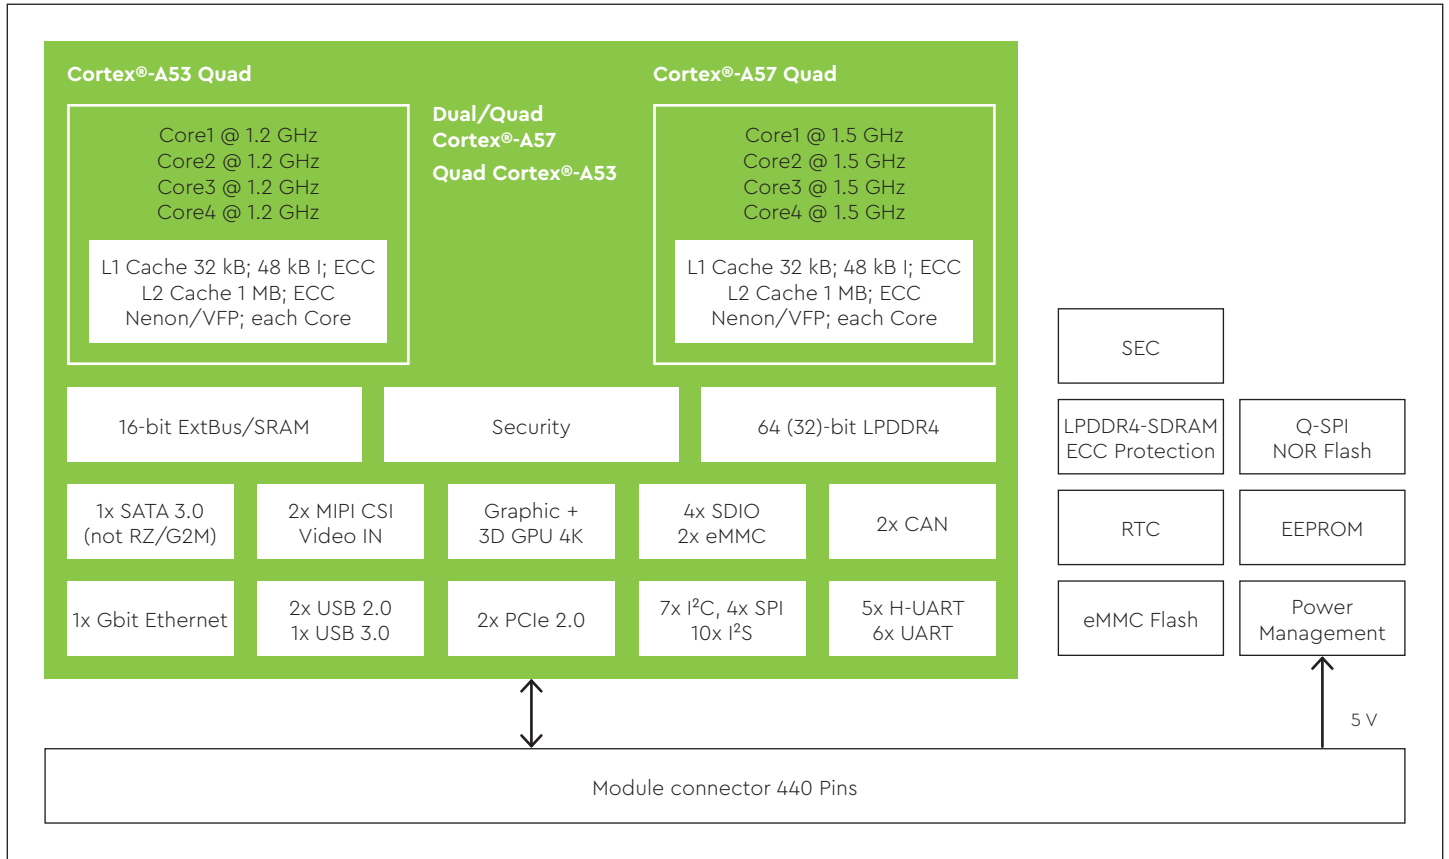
Cortex®-A53 Quad

Core1 @ 1.2 GHz
Core2 @ 1.2 GHz
Core3 @ 1.2 GHz
Core4 @ 1.2 GHz

L1 Cache 32 kB; 48 kB I; ECC
L2 Cache 1 MB; ECC
Nenon/VFP; each Core

Dual/Quad Cortex®-A57
Quad Cortex®-A53

Cortex®-A57 Quad

Core1 @ 1.5 GHz
Core2 @ 1.5 GHz
Core3 @ 1.5 GHz
Core4 @ 1.5 GHz

L1 Cache 32 kB; 48 kB I; ECC
L2 Cache 1 MB; ECC
Nenon/VFP; each Core

16-bit ExtBus/SRAM

Security

64 (32)-bit LPDDR4

1x SATA 3.0 (not RZ/G2M)

2x MIPI CSI Video IN

Graphic + 3D GPU 4K

4x SDIO 2x eMMC

2x CAN

1x Gbit Ethernet

2x USB 2.0 1x USB 3.0

2x PCIe 2.0

7x I$^2$C, 4x SPI 10x I$^2$S

5x H-UART 6x UART

SEC

LPDDR4-SDRAM ECC Protection

Q-SPI NOR Flash

RTC

EEPROM

eMMC Flash

Power Management

5 V

Module connector 440 Pins